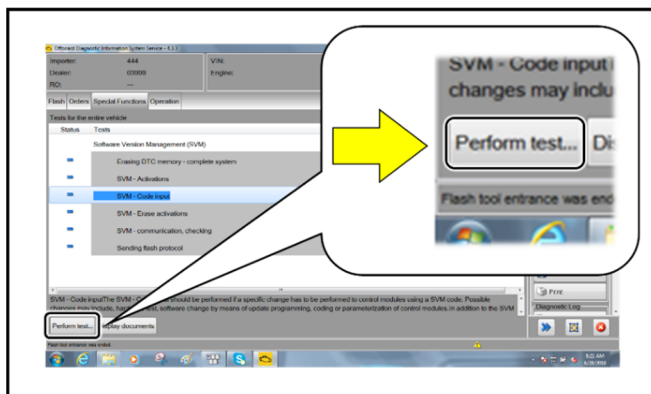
Offboard Diagnostic Information System Service - 4.1.3

Importer: 444
Dealer: 00000
RO: ---

VIN:
Engine:

Flash
Orders
Special Functions
Operation

Tests for the entire vehicle

| Status | Tests |
|---|---|
| | Software Version Management (SVM) |
| - | Erasing DTC memory - complete system |
| - | SVM - Activations |
| - | SVM - Code input |
| - | SVM - Erase activations |
| - | SVM - communication, checking |
| - | Sending flash protocol |

SVM - Code inputThe SVM - C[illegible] should be performed if a specific change has to be performed to control modules using a SVM code. Possible changes may include, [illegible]ent, software change by means of update programming, coding or parameterization of control modules. In addition to the SVM

Perform test...
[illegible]isplay documents

Flash tool entrance was ended.

Print
Diagnostic Log

SVM - Code input
changes may inclu
Perform test...
Dis
Flash tool entrance was end

9:02 AM
6/28/2016